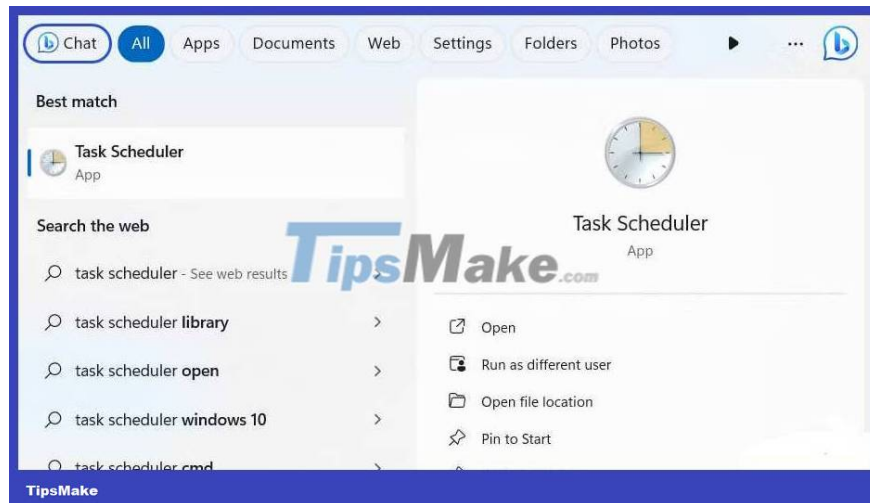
Chat All Apps Documents Web Settings Folders Photos ...

Best match

Task Scheduler
App

Search the web

task scheduler - See web results

task scheduler library

task scheduler open

task scheduler windows 10

task scheduler cmd

Task Scheduler
App

TipsMake.com

Open

Run as different user

Open file location

Pin to Start

TipsMake